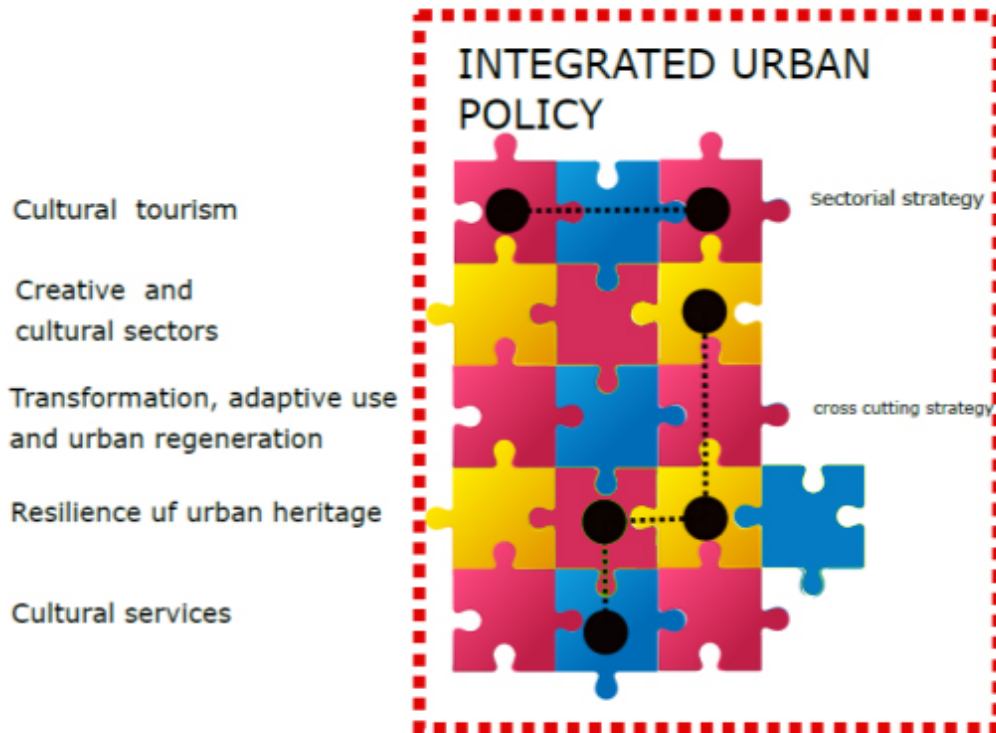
INTEGRATED URBAN POLICY

Cultural tourism

sectorial strategy

Creative and cultural sectors

Transformation, adaptive use and urban regeneration

cross cutting strategy

Resilience uf urban heritage

Cultural services